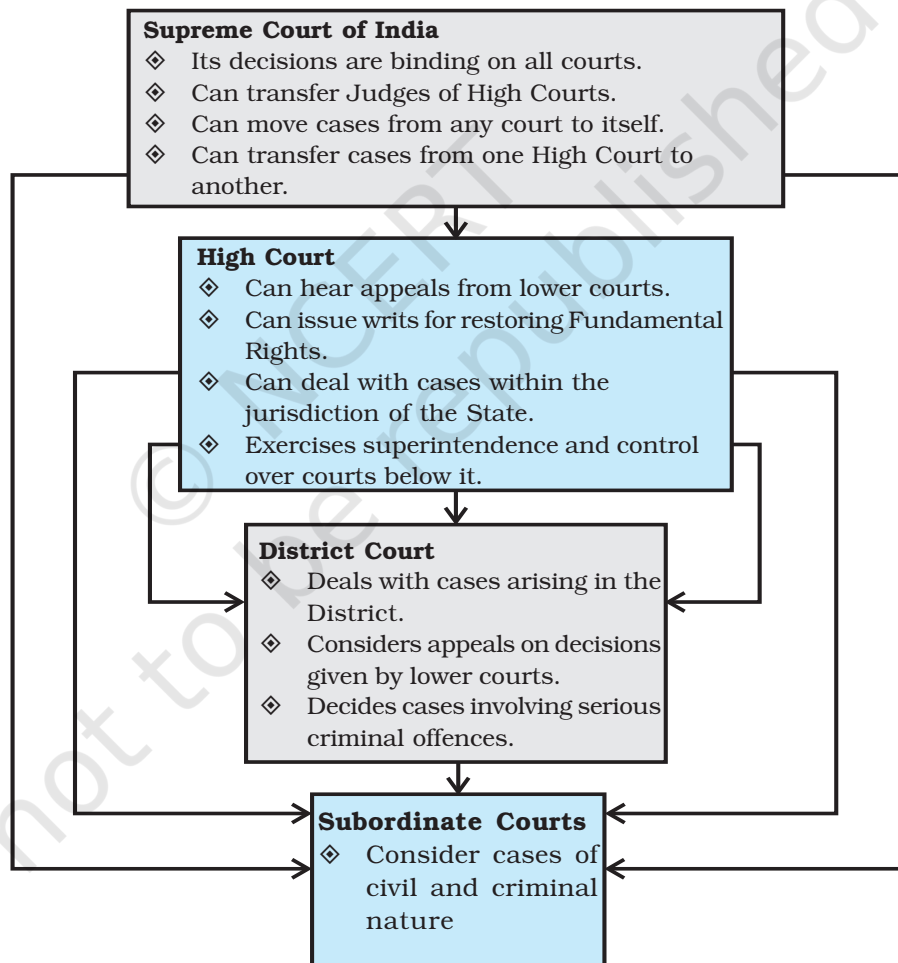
**Supreme Court of India**
◈ Its decisions are binding on all courts.
◈ Can transfer Judges of High Courts.
◈ Can move cases from any court to itself.
◈ Can transfer cases from one High Court to another.

**High Court**
◈ Can hear appeals from lower courts.
◈ Can issue writs for restoring Fundamental Rights.
◈ Can deal with cases within the jurisdiction of the State.
◈ Exercises superintendence and control over courts below it.

**District Court**
◈ Deals with cases arising in the District.
◈ Considers appeals on decisions given by lower courts.
◈ Decides cases involving serious criminal offences.

**Subordinate Courts**
◈ Consider cases of civil and criminal nature

© NCERT not to be republished